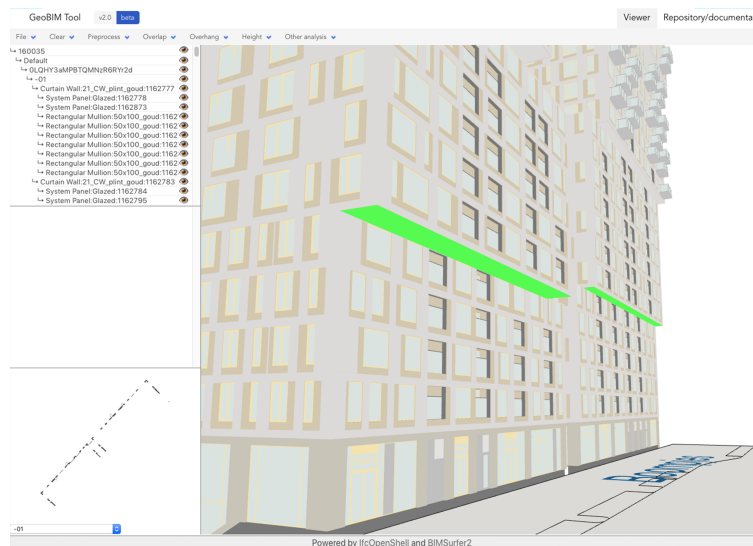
GeoBIM Tool v2.0 beta

Viewer Repository/documenta

File Clear Preprocess Overlap Overhang Height Other analysis

↳ 160035
↳ Default
↳ 0LQHY3aMPBTQMNzR6RYr2d
↳ -01
↳ Curtain Wall:21_CW_plint_goud:1162777
↳ System Panel:Glazed:1162778
↳ System Panel:Glazed:1162873
↳ Rectangular Mullion:50x100_goud:1162
↳ Rectangular Mullion:50x100_goud:1162
↳ Rectangular Mullion:50x100_goud:1162
↳ Rectangular Mullion:50x100_goud:1162
↳ Rectangular Mullion:50x100_goud:1162
↳ Rectangular Mullion:50x100_goud:1162
↳ Rectangular Mullion:50x100_goud:1162
↳ Curtain Wall:21_CW_plint_goud:1162783
↳ System Panel:Glazed:1162784
↳ System Panel:Glazed:1162795

-01

Powered by IfcOpenShell and BIMSurfer2